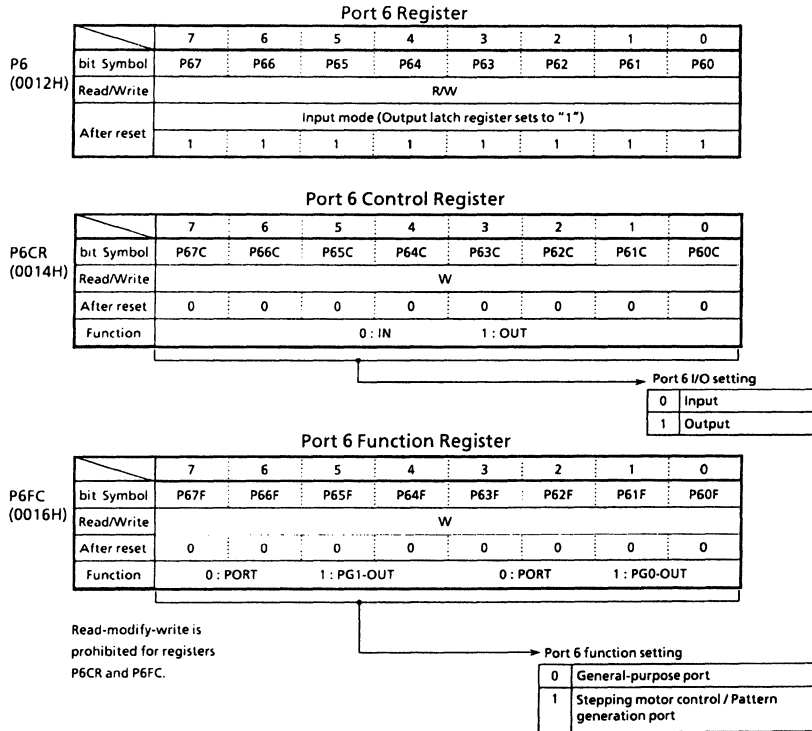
Port 6 Register

P6
(0012H)

| | 7 | 6 | 5 | 4 | 3 | 2 | 1 | 0 |
|---|---|---|---|---|---|---|---|---|
| bit Symbol | P67 | P66 | P65 | P64 | P63 | P62 | P61 | P60 |
| Read/Write | R/W | | | | | | | |
| After reset | Input mode (Output latch register sets to "1") | | | | | | | |
| | 1 | 1 | 1 | 1 | 1 | 1 | 1 | 1 |

Port 6 Control Register

P6CR
(0014H)

| | 7 | 6 | 5 | 4 | 3 | 2 | 1 | 0 |
|---|---|---|---|---|---|---|---|---|
| bit Symbol | P67C | P66C | P65C | P64C | P63C | P62C | P61C | P60C |
| Read/Write | W | | | | | | | |
| After reset | 0 | 0 | 0 | 0 | 0 | 0 | 0 | 0 |
| Function | 0 : IN 1 : OUT | | | | | | | |

Port 6 I/O setting

| 0 | Input |
|---|---|
| 1 | Output |

Port 6 Function Register

P6FC
(0016H)

| | 7 | 6 | 5 | 4 | 3 | 2 | 1 | 0 |
|---|---|---|---|---|---|---|---|---|
| bit Symbol | P67F | P66F | P65F | P64F | P63F | P62F | P61F | P60F |
| Read/Write | W | | | | | | | |
| After reset | 0 | 0 | 0 | 0 | 0 | 0 | 0 | 0 |
| Function | 0 : PORT 1 : PG1-OUT | | | | 0 : PORT 1 : PG0-OUT | | | |

Read-modify-write is prohibited for registers P6CR and P6FC.

Port 6 function setting

| 0 | General-purpose port |
|---|---|
| 1 | Stepping motor control / Pattern generation port |